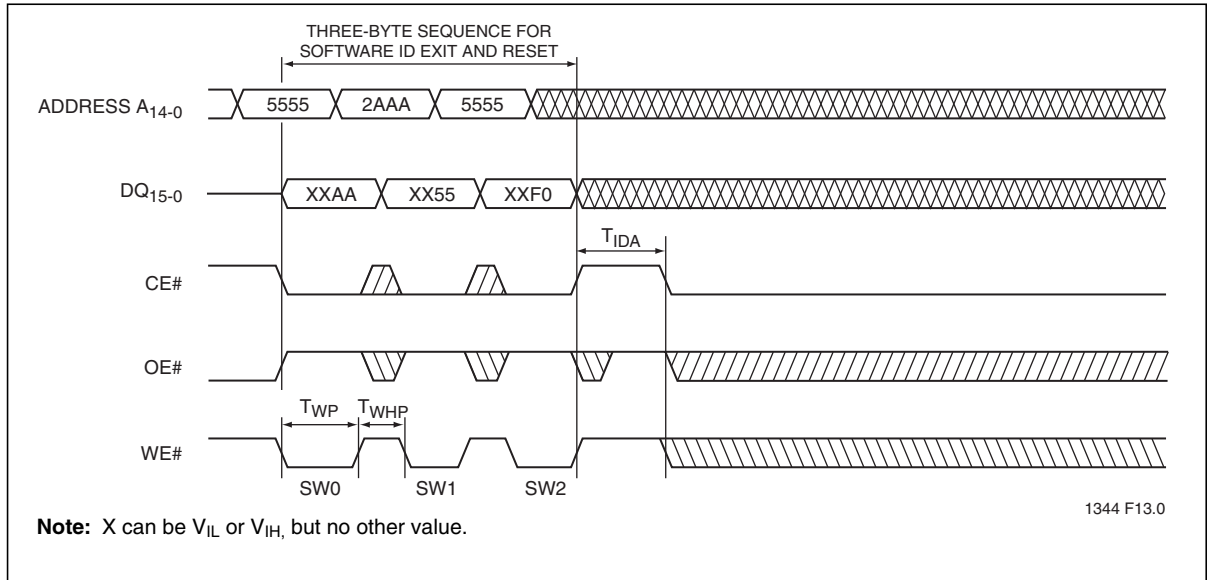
THREE-BYTE SEQUENCE FOR SOFTWARE ID EXIT AND RESET

ADDRESS $A_{14-0}$ 5555 2AAA 5555

$DQ_{15-0}$ XXAA XX55 XXF0

$T_{IDA}$

CE#

OE#

$T_{WP}$ $T_{WHP}$

WE#

SW0 SW1 SW2

1344 F13.0

**Note:** X can be $V_{IL}$ or $V_{IH,}$ but no other value.